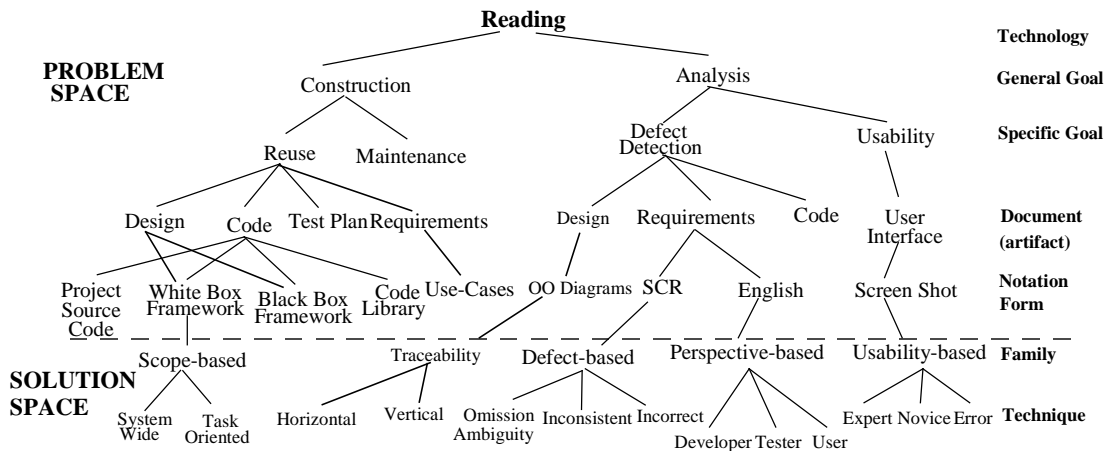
Reading

Technology

PROBLEM SPACE

Construction

Analysis

General Goal

Reuse

Maintenance

Defect Detection

Usability

Specific Goal

Design

Code

Test Plan

Requirements

Design

Requirements

Code

User Interface

Document (artifact)

Project Source Code

White Box Framework

Black Box Framework

Code Library

Use-Cases

OO Diagrams

SCR

English

Screen Shot

Notation Form

SOLUTION SPACE

Scope-based

Traceability

Defect-based

Perspective-based

Usability-based

Family

System Wide

Task Oriented

Horizontal

Vertical

Omission Ambiguity

Inconsistent

Incorrect

Developer

Tester

User

Expert

Novice

Error

Technique